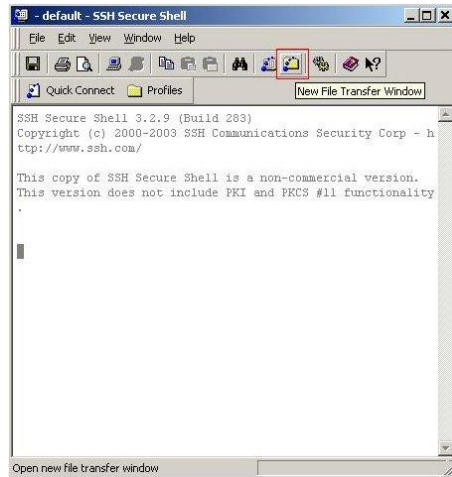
- default - SSH Secure Shell

File Edit View Window Help

Quick Connect Profiles

New File Transfer Window

SSH Secure Shell 3.2.9 (Build 283)
Copyright (c) 2000-2003 SSH Communications Security Corp - http://www.ssh.com/

This copy of SSH Secure Shell is a non-commercial version.
This version does not include PKI and PKCS #11 functionality.

Open new file transfer window